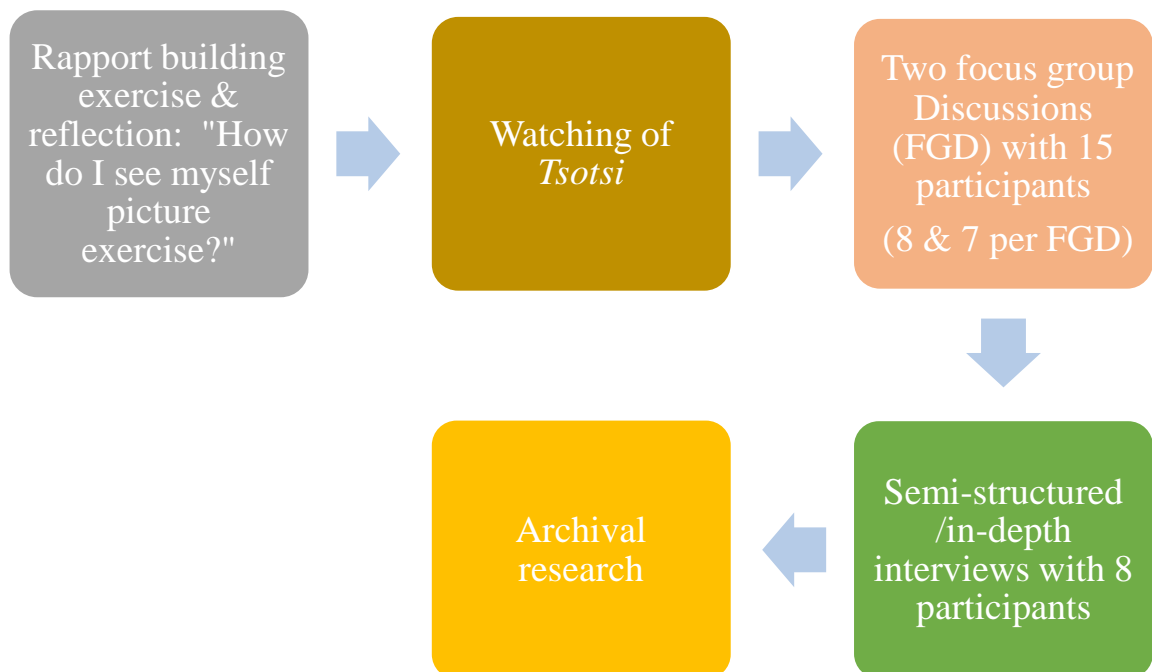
Rapport building exercise & reflection: "How do I see myself picture exercise?"

Watching of *Tsotsi*

Two focus group Discussions (FGD) with 15 participants

(8 & 7 per FGD)

Semi-structured /in-depth interviews with 8 participants

Archival research